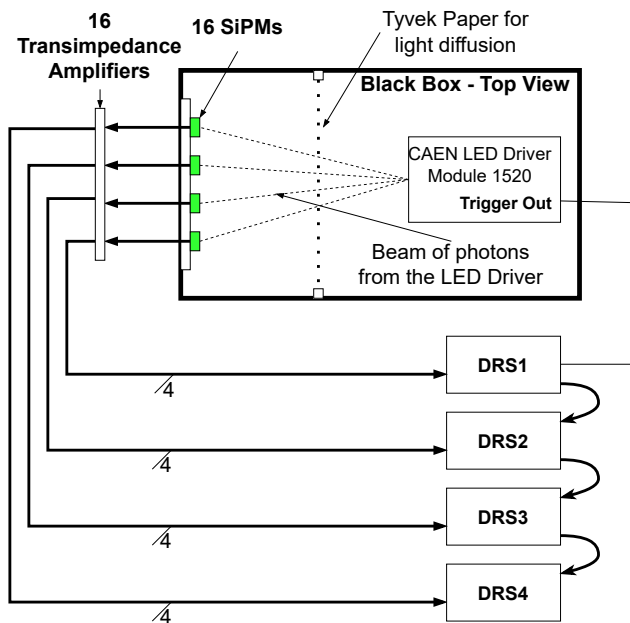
16 Transimpedance Amplifiers

16 SiPMs

Tyvek Paper for light diffusion

Black Box - Top View

CAEN LED Driver Module 1520

Trigger Out

Beam of photons from the LED Driver

DRS1

4

DRS2

4

DRS3

4

DRS4

4